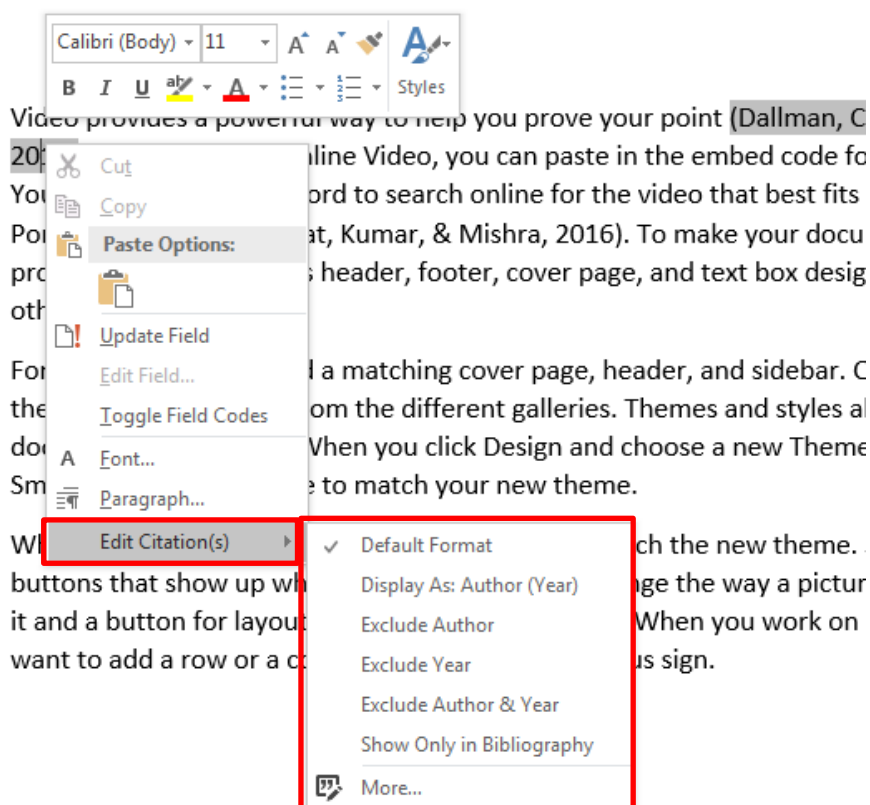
Calibri (Body) 11 A A
B I U ab A Styles

Video provides a powerful way to help you prove your point (Dallman, C
20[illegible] Cut nline Video, you can paste in the embed code fo
You Copy ord to search online for the video that best fits
Por Paste Options: at, Kumar, & Mishra, 2016). To make your docu
pro s header, footer, cover page, and text box desig
oth

Update Field
Edit Field...
Toggle Field Codes
Font...
Paragraph...
Edit Citation(s)

For d a matching cover page, header, and sidebar. C
the om the different galleries. Themes and styles al
doc When you click Design and choose a new Theme
Sm e to match your new theme.

Wh ch the new theme.
buttons that show up wh nge the way a pictur
it and a button for layout When you work on
want to add a row or a c us sign.

Default Format
Display As: Author (Year)
Exclude Author
Exclude Year
Exclude Author & Year
Show Only in Bibliography
More...